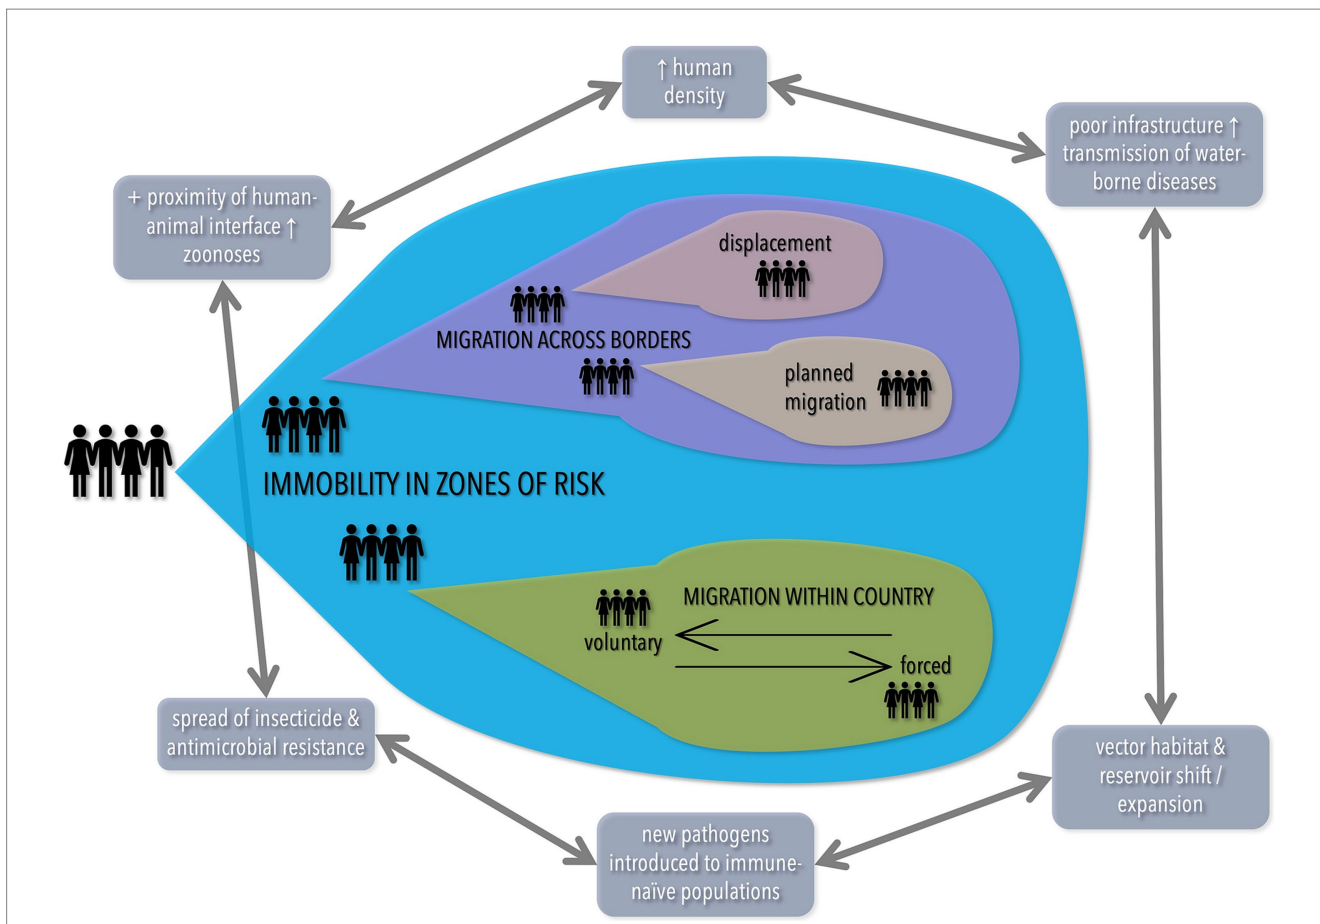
↑ human density

poor infrastructure ↑ transmission of water-borne diseases

+ proximity of human-animal interface ↑ zoonoses

displacement

MIGRATION ACROSS BORDERS

planned migration

IMMOBILITY IN ZONES OF RISK

MIGRATION WITHIN COUNTRY

voluntary

forced

spread of insecticide & antimicrobial resistance

vector habitat & reservoir shift / expansion

new pathogens introduced to immune-naïve populations